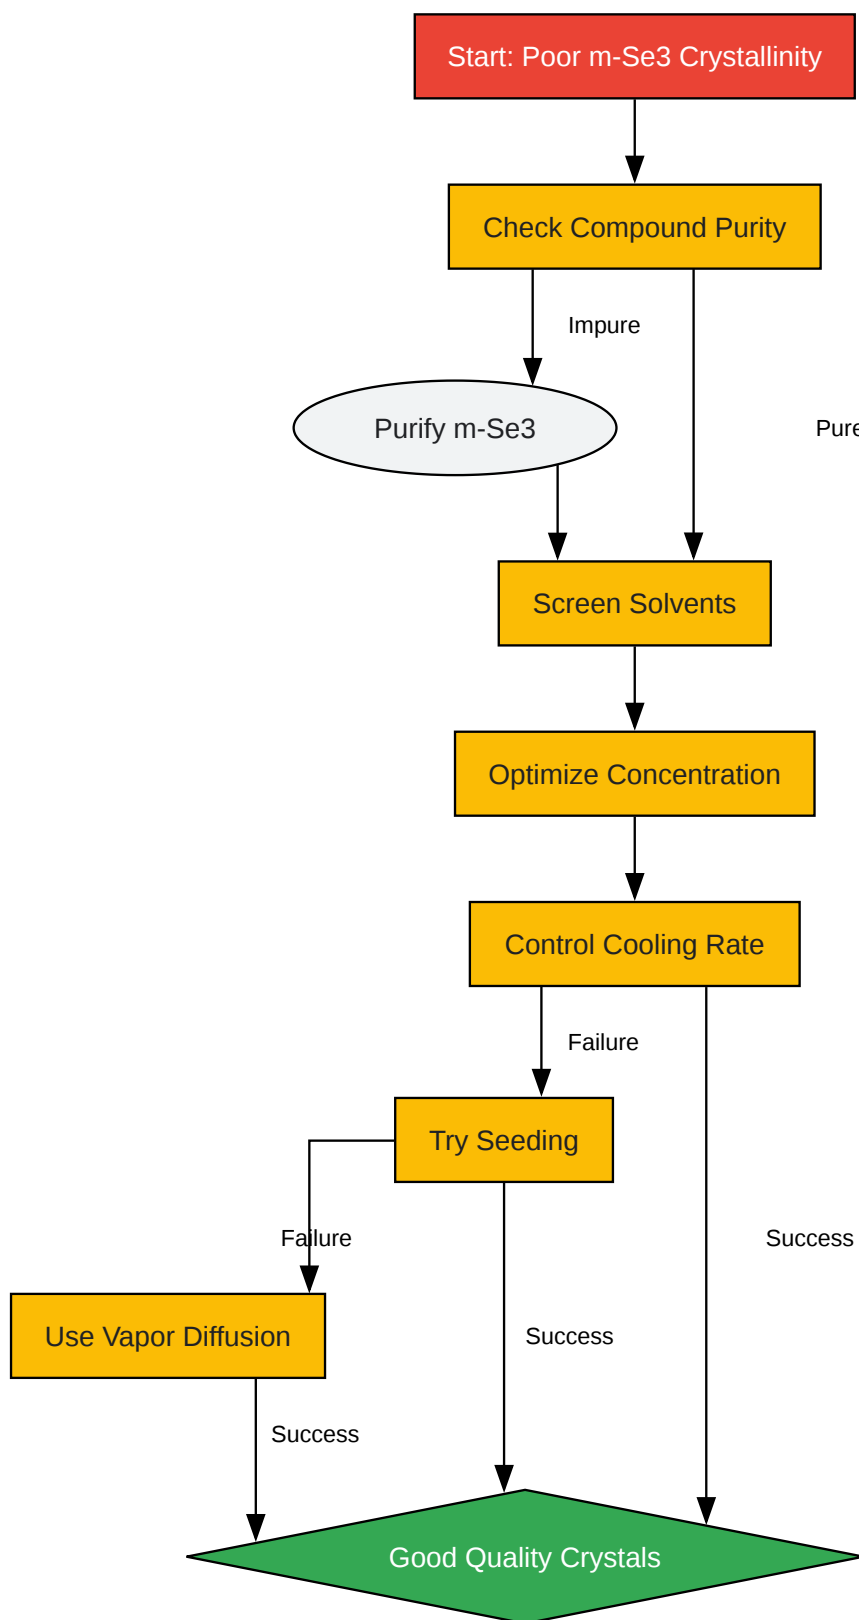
Start: Poor m-Se3 Crystallinity

Check Compound Purity

Impure

Purify m-Se3

Pure

Screen Solvents

Optimize Concentration

Control Cooling Rate

Failure

Try Seeding

Failure

Success

Use Vapor Diffusion

Success

Success

Good Quality Crystals